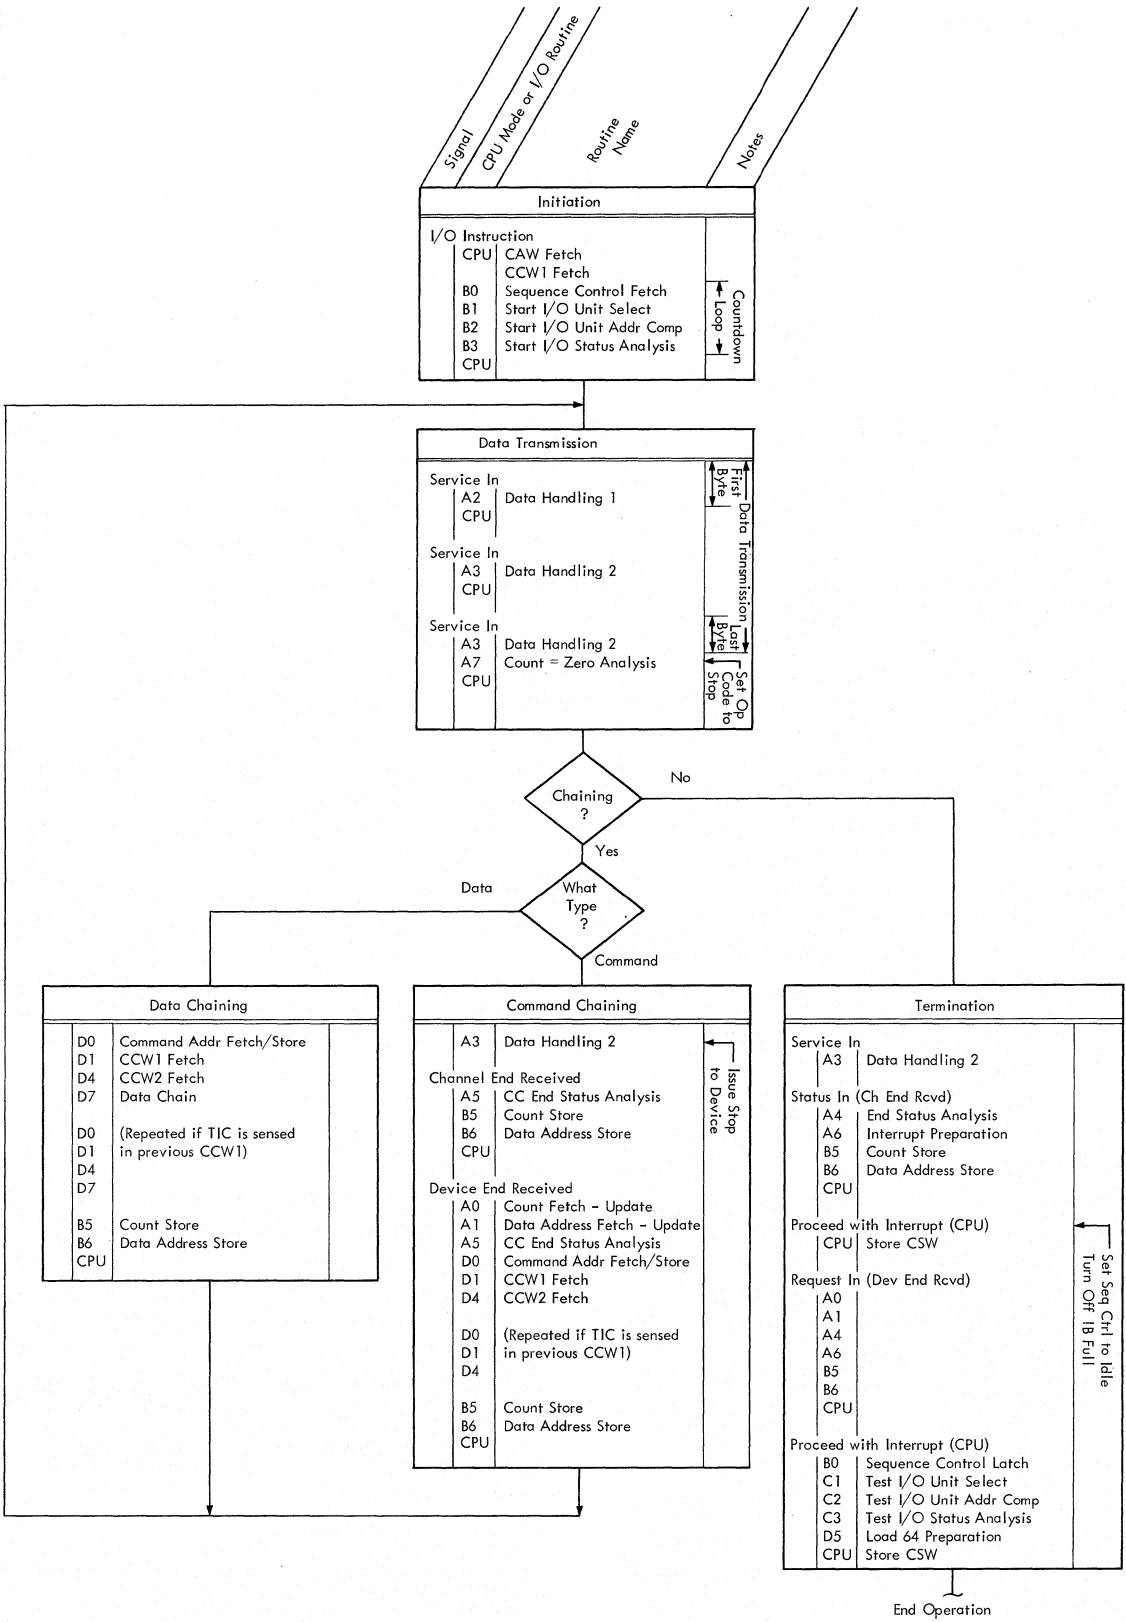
Signal
CPU Mode or I/O Routine
Routine Name
Notes

Initiation

I/O Instruction
CPU CAW Fetch
CCW1 Fetch
B0 Sequence Control Fetch
B1 Start I/O Unit Select
B2 Start I/O Unit Addr Comp
B3 Start I/O Status Analysis
CPU

Countdown Loop

Data Transmission

Service In
A2 Data Handling 1
CPU

Service In
A3 Data Handling 2
CPU

Service In
A3 Data Handling 2
A7 Count = Zero Analysis
CPU

First Byte
Data Transmission
Last Byte
Set Op Code to Stop

Chaining ?
No
Yes

What Type ?
Data
Command

Data Chaining

D0 Command Addr Fetch/Store
D1 CCW1 Fetch
D4 CCW2 Fetch
D7 Data Chain

D0 (Repeated if TIC is sensed
D1 in previous CCW1)
D4
D7

B5 Count Store
B6 Data Address Store
CPU

Command Chaining

A3 Data Handling 2

Channel End Received
A5 CC End Status Analysis
B5 Count Store
B6 Data Address Store
CPU

Device End Received
A0 Count Fetch - Update
A1 Data Address Fetch - Update
A5 CC End Status Analysis
D0 Command Addr Fetch/Store
D1 CCW1 Fetch
D4 CCW2 Fetch

D0 (Repeated if TIC is sensed
D1 in previous CCW1)
D4

B5 Count Store
B6 Data Address Store
CPU

Issue Stop to Device

Termination

Service In
A3 Data Handling 2

Status In (Ch End Rcvd)
A4 End Status Analysis
A6 Interrupt Preparation
B5 Count Store
B6 Data Address Store
CPU

Proceed with Interrupt (CPU)
CPU Store CSW

Request In (Dev End Rcvd)
A0
A1
A4
A6
B5
B6
CPU

Proceed with Interrupt (CPU)
B0 Sequence Control Latch
C1 Test I/O Unit Select
C2 Test I/O Unit Addr Comp
C3 Test I/O Status Analysis
D5 Load 64 Preparation
CPU Store CSW

Set Seq Ctrl to Idle
Turn Off IB Full

End Operation